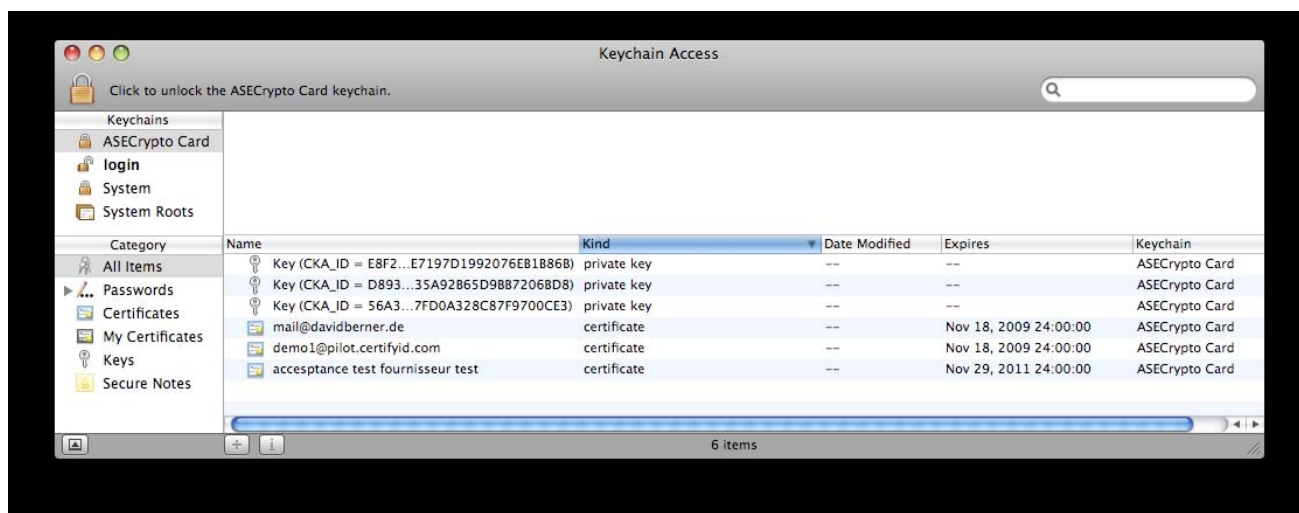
Keychain Access

Click to unlock the ASECrypto Card keychain.

Keychains
ASECrypto Card
login
System
System Roots

Category
All Items
Passwords
Certificates
My Certificates
Keys
Secure Notes

| Name | Kind | Date Modified | Expires | Keychain |
|---|---|---|---|---|
| Key (CKA_ID = E8F2...E7197D1992076EB1B86B) | private key | -- | -- | ASECrypto Card |
| Key (CKA_ID = D893...35A92B65D9BB7206BD8) | private key | -- | -- | ASECrypto Card |
| Key (CKA_ID = 56A3...7FD0A328C87F9700CE3) | private key | -- | -- | ASECrypto Card |
| mail@davidberner.de | certificate | -- | Nov 18, 2009 24:00:00 | ASECrypto Card |
| demo1@pilot.certifyid.com | certificate | -- | Nov 18, 2009 24:00:00 | ASECrypto Card |
| accesptance test fournisseur test | certificate | -- | Nov 29, 2011 24:00:00 | ASECrypto Card |

6 items